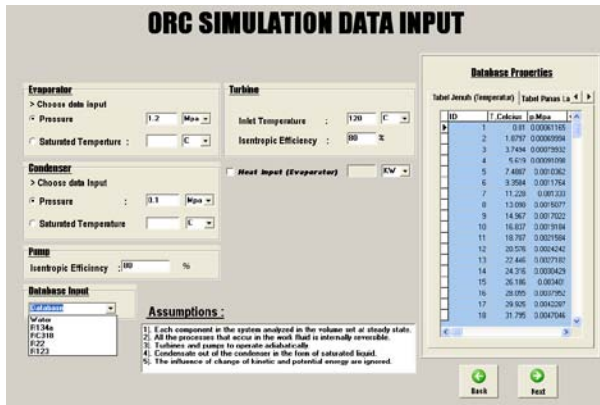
ORC SIMULATION DATA INPUT

Evaporator
> Choose data input
Pressure : 1.2 Mpa
Saturated Temperture : C

Condenser
> Choose data Input
Pressure : 0.1 Mpa
Saturated Temperature : C

Pump
Isentropic Efficiency : 80 %

Database Input
Database
Water
R134a
RC318
R22
R123

Turbine
Inlet Temperature : 120 C
Isentropic Efficiency : 80 %

Heat Input (Evaporator) KW

Assumptions :
1. Each component in the system analyzed in the volume set at steady state.
2. All the processes that occur in the work fluid is internally reversible.
3. Turbines and pumps to operate adiabatically
4. Condensate out of the condenser in the form of saturated liquid.
5. The influence of change of kinetic and potential energy are ignored.

Database Properties
Tabel Jenuh (Temperatur) Tabel Panas La

| ID | T_Celcius | p_Mpa |
|---|---|---|
| 1 | 0.01 | 0.00061165 |
| 2 | 1.8797 | 0.00069994 |
| 3 | 3.7494 | 0.00079932 |
| 4 | 5.619 | 0.00091098 |
| 5 | 7.4887 | 0.0010362 |
| 6 | 9.3584 | 0.0011764 |
| 7 | 11.228 | 0.001333 |
| 8 | 13.098 | 0.0015077 |
| 9 | 14.967 | 0.0017022 |
| 10 | 16.837 | 0.0019184 |
| 11 | 18.707 | 0.0021584 |
| 12 | 20.576 | 0.0024242 |
| 13 | 22.446 | 0.0027182 |
| 14 | 24.316 | 0.0030429 |
| 15 | 26.186 | 0.003401 |
| 16 | 28.055 | 0.0037952 |
| 17 | 29.925 | 0.0042287 |
| 18 | 31.795 | 0.0047046 |

Back Next